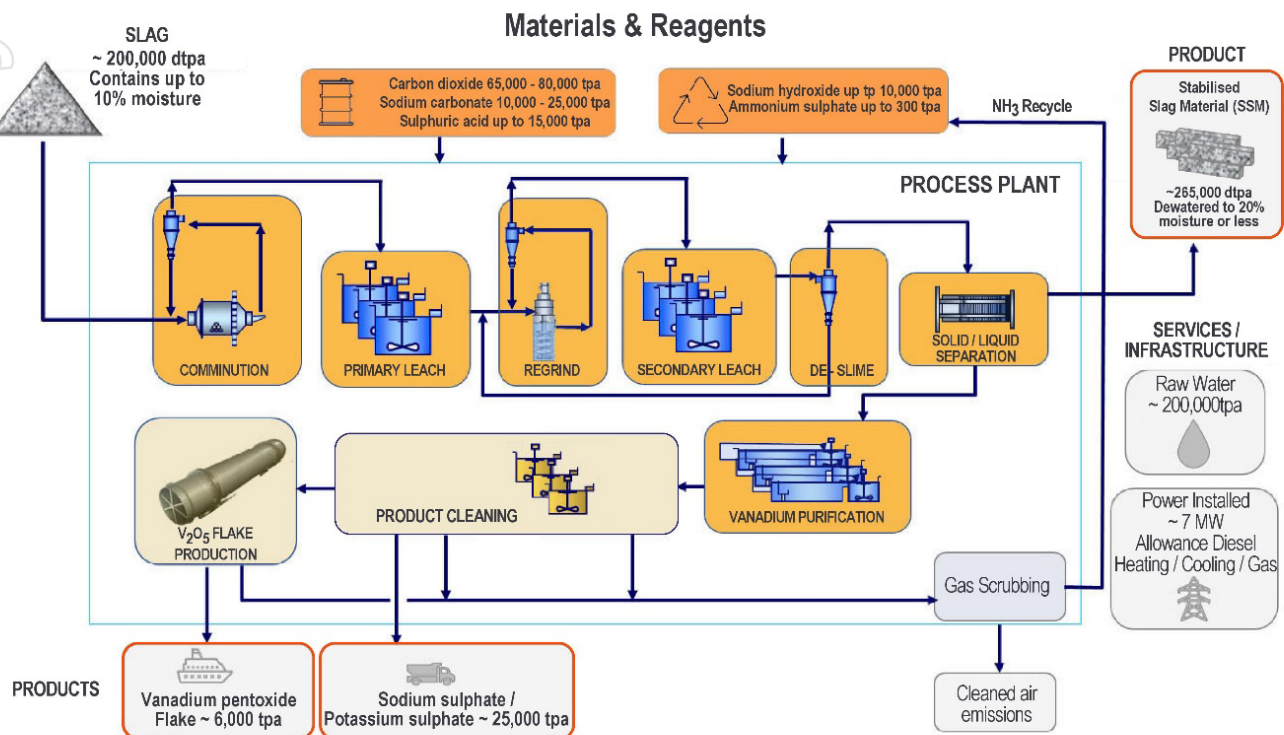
Materials & Reagents

SLAG
~ 200,000 dtpa
Contains up to
10% moisture

Carbon dioxide 65,000 - 80,000 tpa
Sodium carbonate 10,000 - 25,000 tpa
Sulphuric acid up to 15,000 tpa

Sodium hydroxide up tp 10,000 tpa
Ammonium sulphate up to 300 tpa

NH$_3$ Recycle

PRODUCT

Stabilised
Slag Material (SSM)

~265,000 dtpa
Dewatered to 20%
moisture or less

PROCESS PLANT

COMMINUTION

PRIMARY LEACH

REGRIND

SECONDARY LEACH

DE- SLIME

SOLID / LIQUID
SEPARATION

SERVICES /
INFRASTRUCTURE

Raw Water
~ 200,000tpa

$V_2O_5$ FLAKE
PRODUCTION

PRODUCT CLEANING

VANADIUM PURIFICATION

Power Installed
~ 7 MW
Allowance Diesel
Heating / Cooling / Gas

Gas Scrubbing

PRODUCTS

Vanadium pentoxide
Flake ~ 6,000 tpa

Sodium sulphate /
Potassium sulphate ~ 25,000 tpa

Cleaned air
emissions